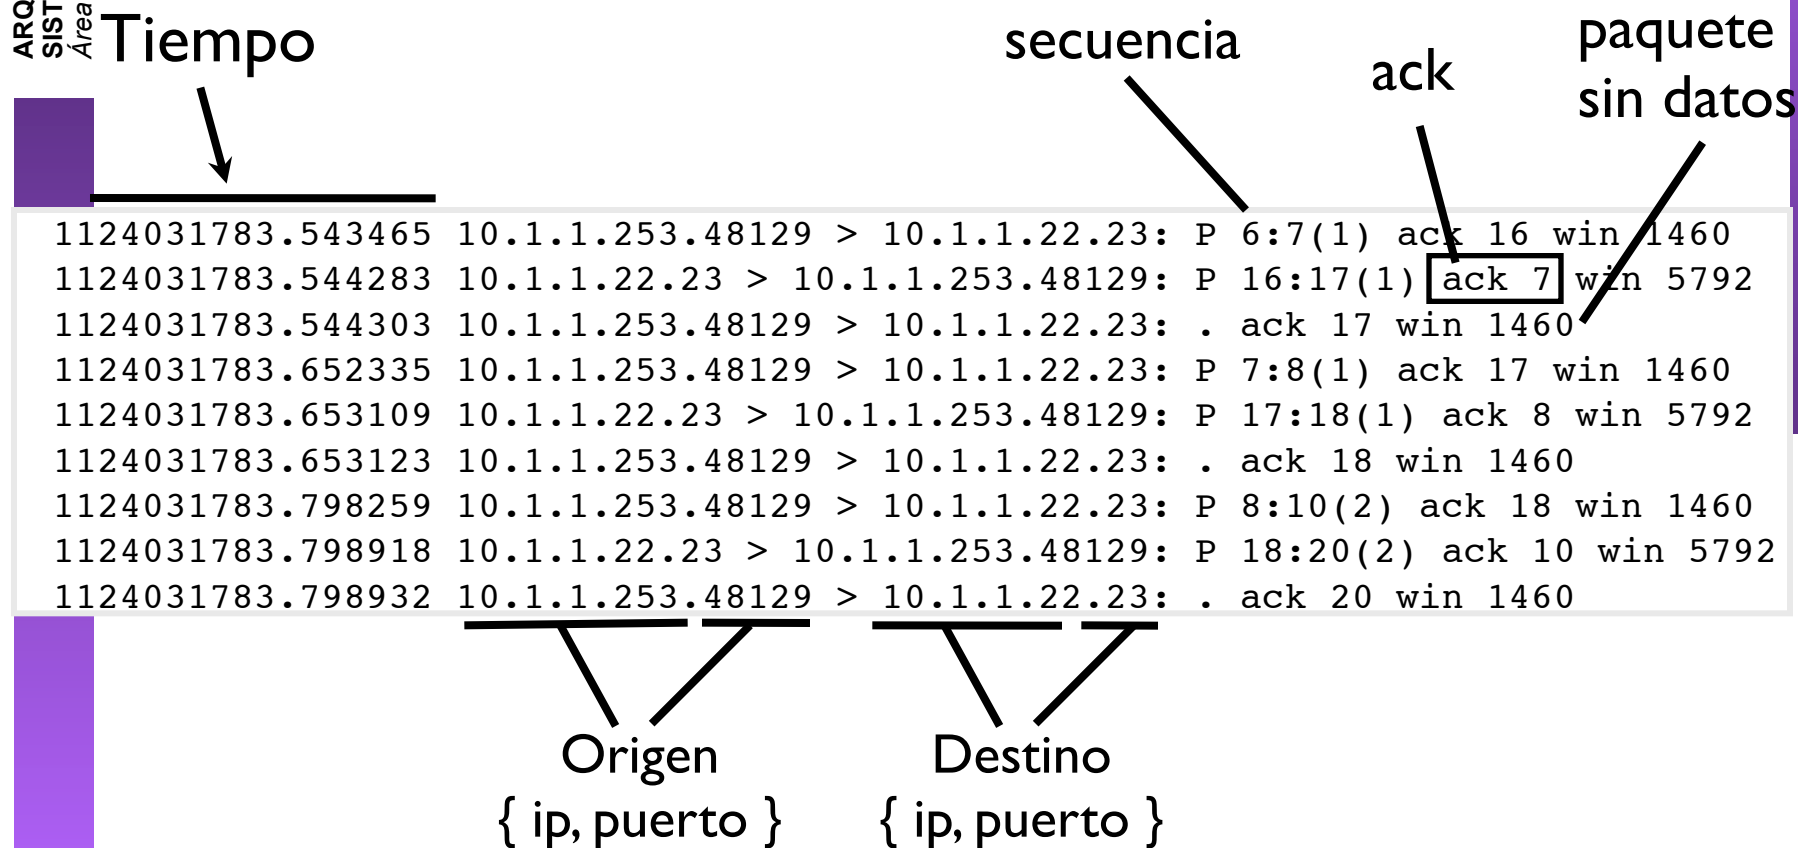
ARQ SIST Área

Tiempo

secuencia

ack

paquete sin datos

1124031783.543465 10.1.1.253.48129 > 10.1.1.22.23: P 6:7(1) ack 16 win 1460
1124031783.544283 10.1.1.22.23 > 10.1.1.253.48129: P 16:17(1) ack 7 win 5792
1124031783.544303 10.1.1.253.48129 > 10.1.1.22.23: . ack 17 win 1460
1124031783.652335 10.1.1.253.48129 > 10.1.1.22.23: P 7:8(1) ack 17 win 1460
1124031783.653109 10.1.1.22.23 > 10.1.1.253.48129: P 17:18(1) ack 8 win 5792
1124031783.653123 10.1.1.253.48129 > 10.1.1.22.23: . ack 18 win 1460
1124031783.798259 10.1.1.253.48129 > 10.1.1.22.23: P 8:10(2) ack 18 win 1460
1124031783.798918 10.1.1.22.23 > 10.1.1.253.48129: P 18:20(2) ack 10 win 5792
1124031783.798932 10.1.1.253.48129 > 10.1.1.22.23: . ack 20 win 1460

Origen
{ ip, puerto }

Destino
{ ip, puerto }